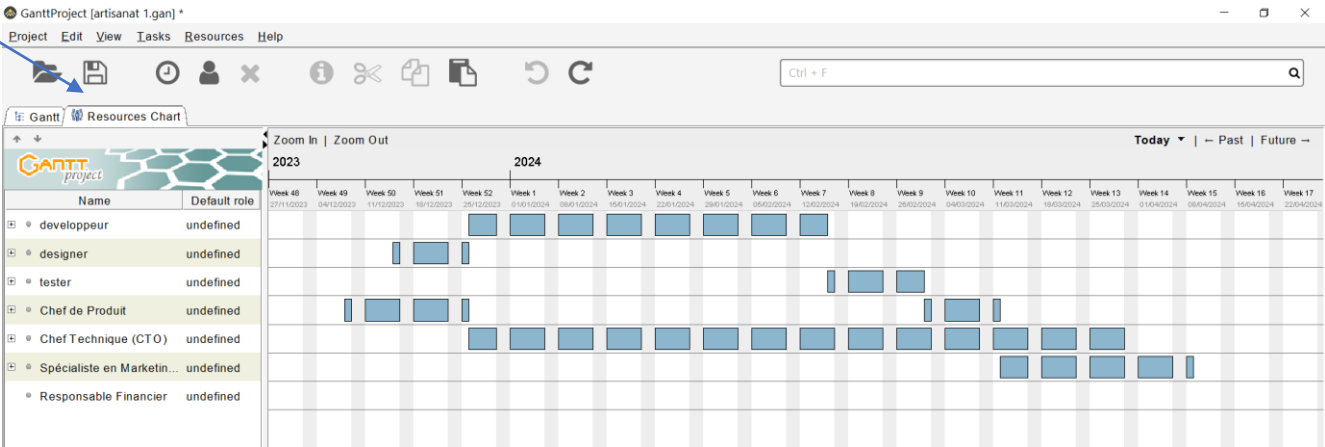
GanttProject [artisanat 1.gan] *

Project Edit View Tasks Resources Help

Ctrl + F

Gantt Resources Chart

GANTT project

Zoom In | Zoom Out

Today ▾ | ← Past | Future →

2023

2024

| Name | Default role |
|---|---|
| developpeur | undefined |
| designer | undefined |
| tester | undefined |
| Chef de Produit | undefined |
| Chef Technique (CTO) | undefined |
| Spécialiste en Marketin... | undefined |
| Responsable Financier | undefined |

Week 48 27/11/2023
Week 49 04/12/2023
Week 50 11/12/2023
Week 51 18/12/2023
Week 52 25/12/2023
Week 1 01/01/2024
Week 2 08/01/2024
Week 3 15/01/2024
Week 4 22/01/2024
Week 5 29/01/2024
Week 6 05/02/2024
Week 7 12/02/2024
Week 8 19/02/2024
Week 9 26/02/2024
Week 10 04/03/2024
Week 11 11/03/2024
Week 12 18/03/2024
Week 13 25/03/2024
Week 14 01/04/2024
Week 15 08/04/2024
Week 16 15/04/2024
Week 17 22/04/2024